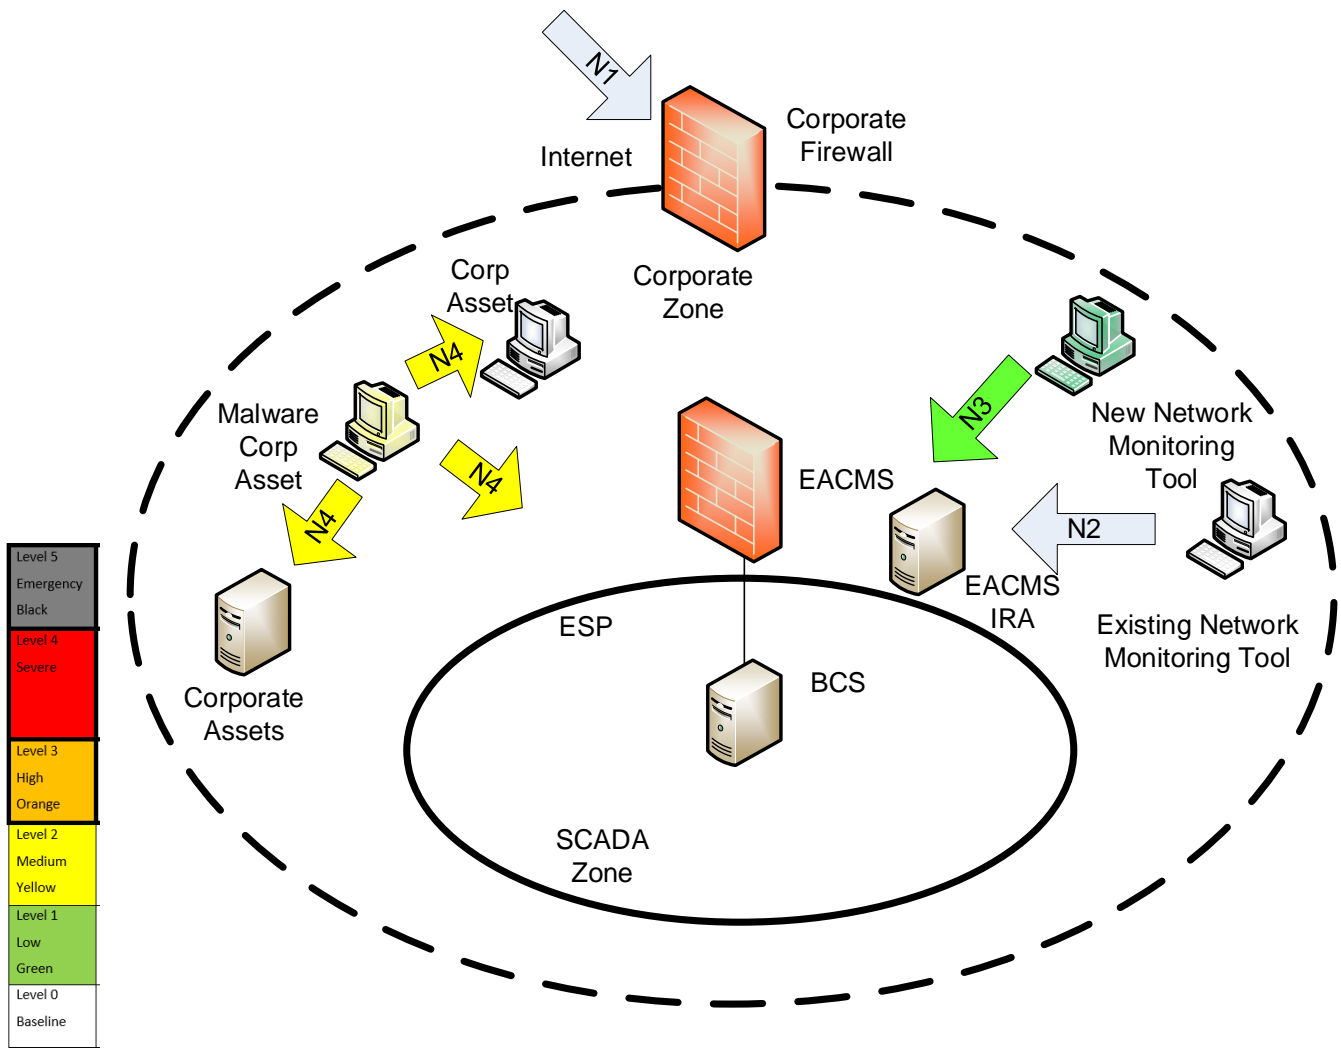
N1

Internet

Corporate Firewall

Corporate Zone

Corp Asset

N4

Malware Corp Asset

N4

N4

N3

New Network Monitoring Tool

EACMS

N2

EACMS IRA

Existing Network Monitoring Tool

ESP

BCS

Corporate Assets

SCADA Zone

| Level 5 Emergency Black |
|---|
| Level 4 Severe |
| Level 3 High Orange |
| Level 2 Medium Yellow |
| Level 1 Low Green |
| Level 0 Baseline |